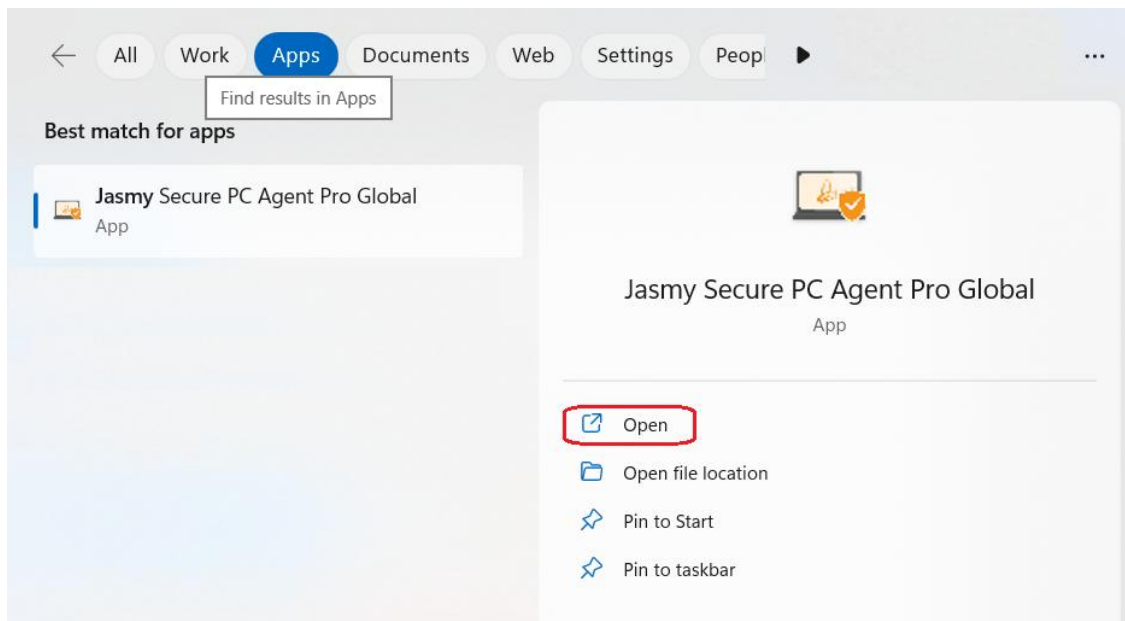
All Work Apps Documents Web Settings Peopl ...

Find results in Apps

Best match for apps

Jasmy Secure PC Agent Pro Global
App

Jasmy Secure PC Agent Pro Global
App

Open

Open file location

Pin to Start

Pin to taskbar